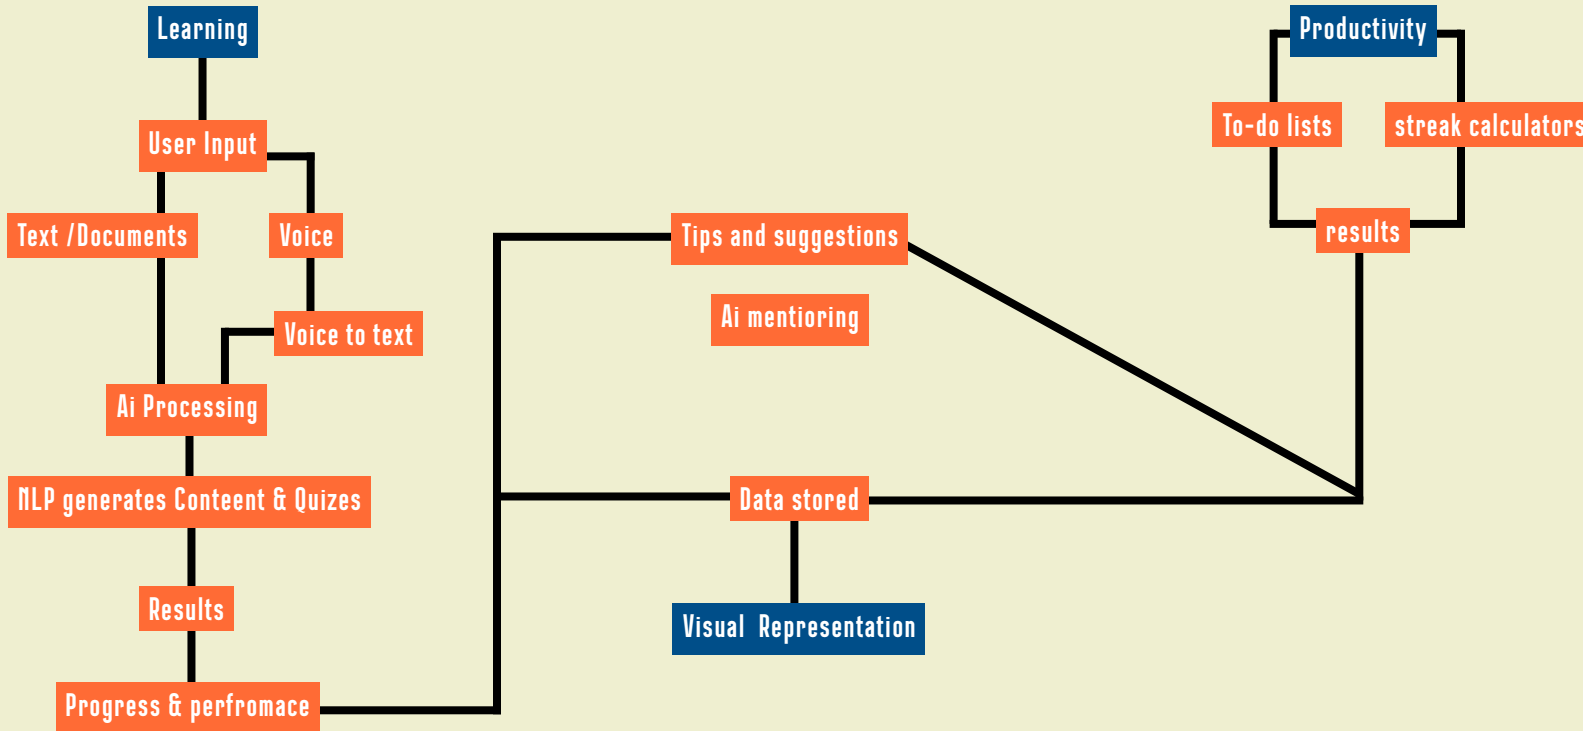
Learning

User Input

Text /Documents

Voice

Voice to text

Ai Processing

NLP generates Conteent & Quizes

Results

Progress & perfromace

Tips and suggestions

Ai mentioring

Data stored

Visual Representation

Productivity

To-do lists

streak calculators

results